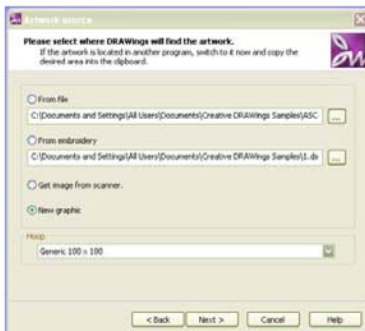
Artwork source

Please select where DRAWings will find the artwork.
If the artwork is located in another program, switch to it now and copy the desired area into the clipboard.

From file
C:\Documents and Settings\All Users\Documents\Creative DRAWings Samples\ASC
...

From embroidery
C:\Documents and Settings\All Users\Documents\Creative DRAWings Samples\1.ds
...

Get image from scanner.

New graphic

Hoop
Generic 100 x 100

< Back
Next >
Cancel
Help